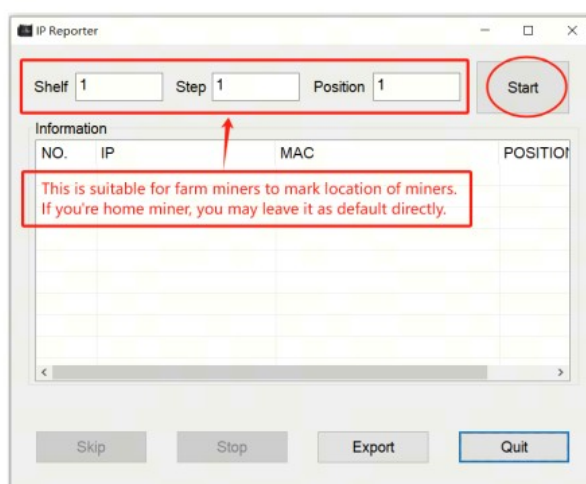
IP Reporter

Shelf 1 Step 1 Position 1

Start

Information

| NO. | IP | MAC | POSITION |
|---|---|---|---|

This is suitable for farm miners to mark location of miners.
If you're home miner, you may leave it as default directly.

Skip Stop Export Quit